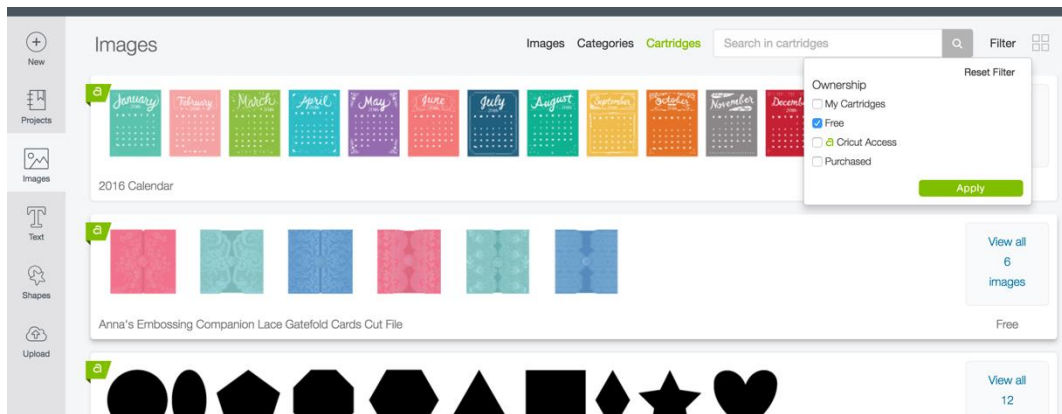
New
Projects
Images
Text
Shapes
Upload

Images

Images Categories Cartridges Search in cartridges Filter

Reset Filter
Ownership
My Cartridges
Free
a Cricut Access
Purchased
Apply

a
January February March April May June July August September October November Decem

2016 Calendar

a
View all 6 images

Anna's Embossing Companion Lace Gatefold Cards Cut File

Free

a
View all 12